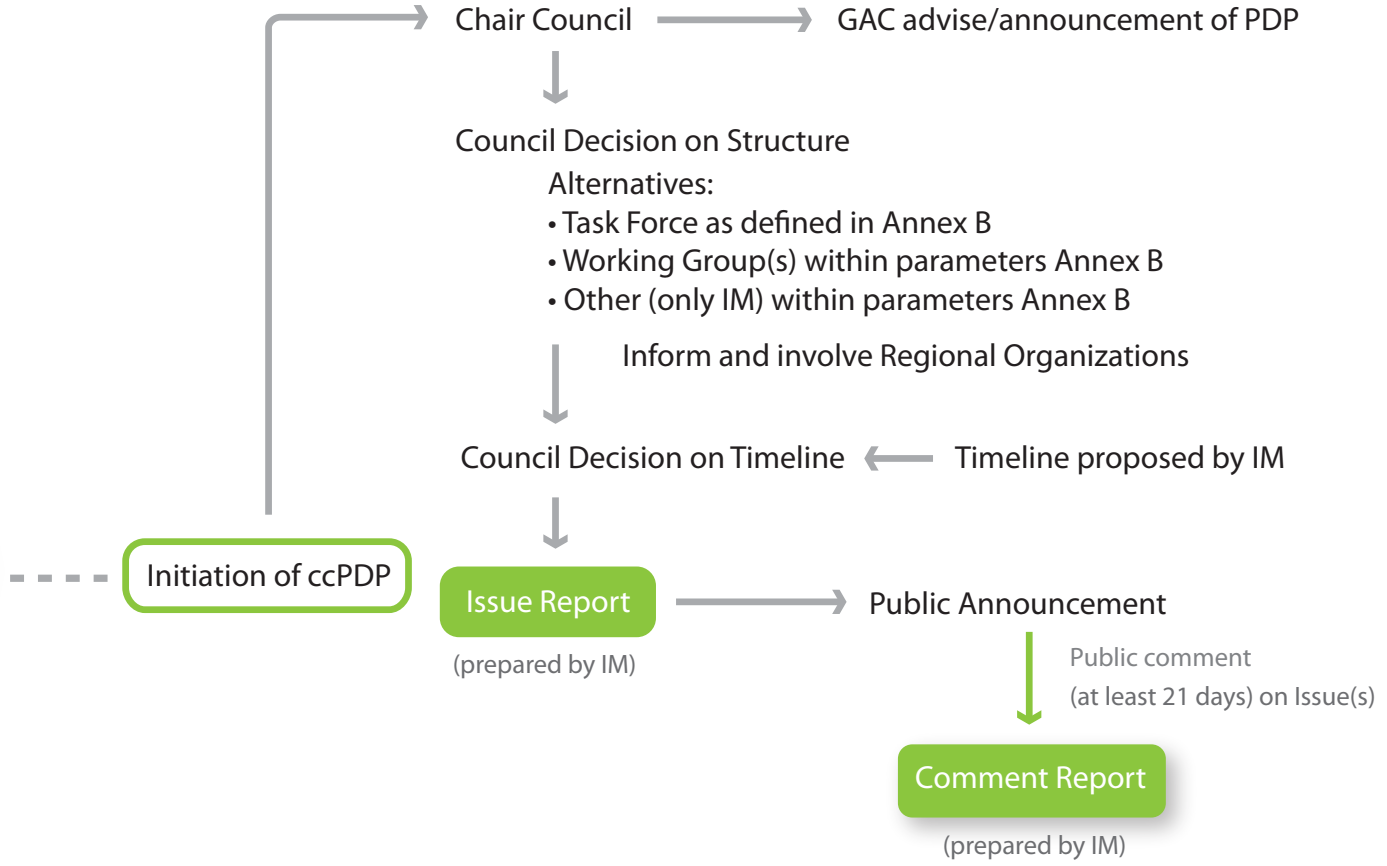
Chair Council

GAC advise/announcement of PDP

Council Decision on Structure

Alternatives:
• Task Force as defined in Annex B
• Working Group(s) within parameters Annex B
• Other (only IM) within parameters Annex B

Inform and involve Regional Organizations

Council Decision on Timeline

Timeline proposed by IM

Initiation of ccPDP

Issue Report

(prepared by IM)

Public Announcement

Public comment (at least 21 days) on Issue(s)

Comment Report

(prepared by IM)